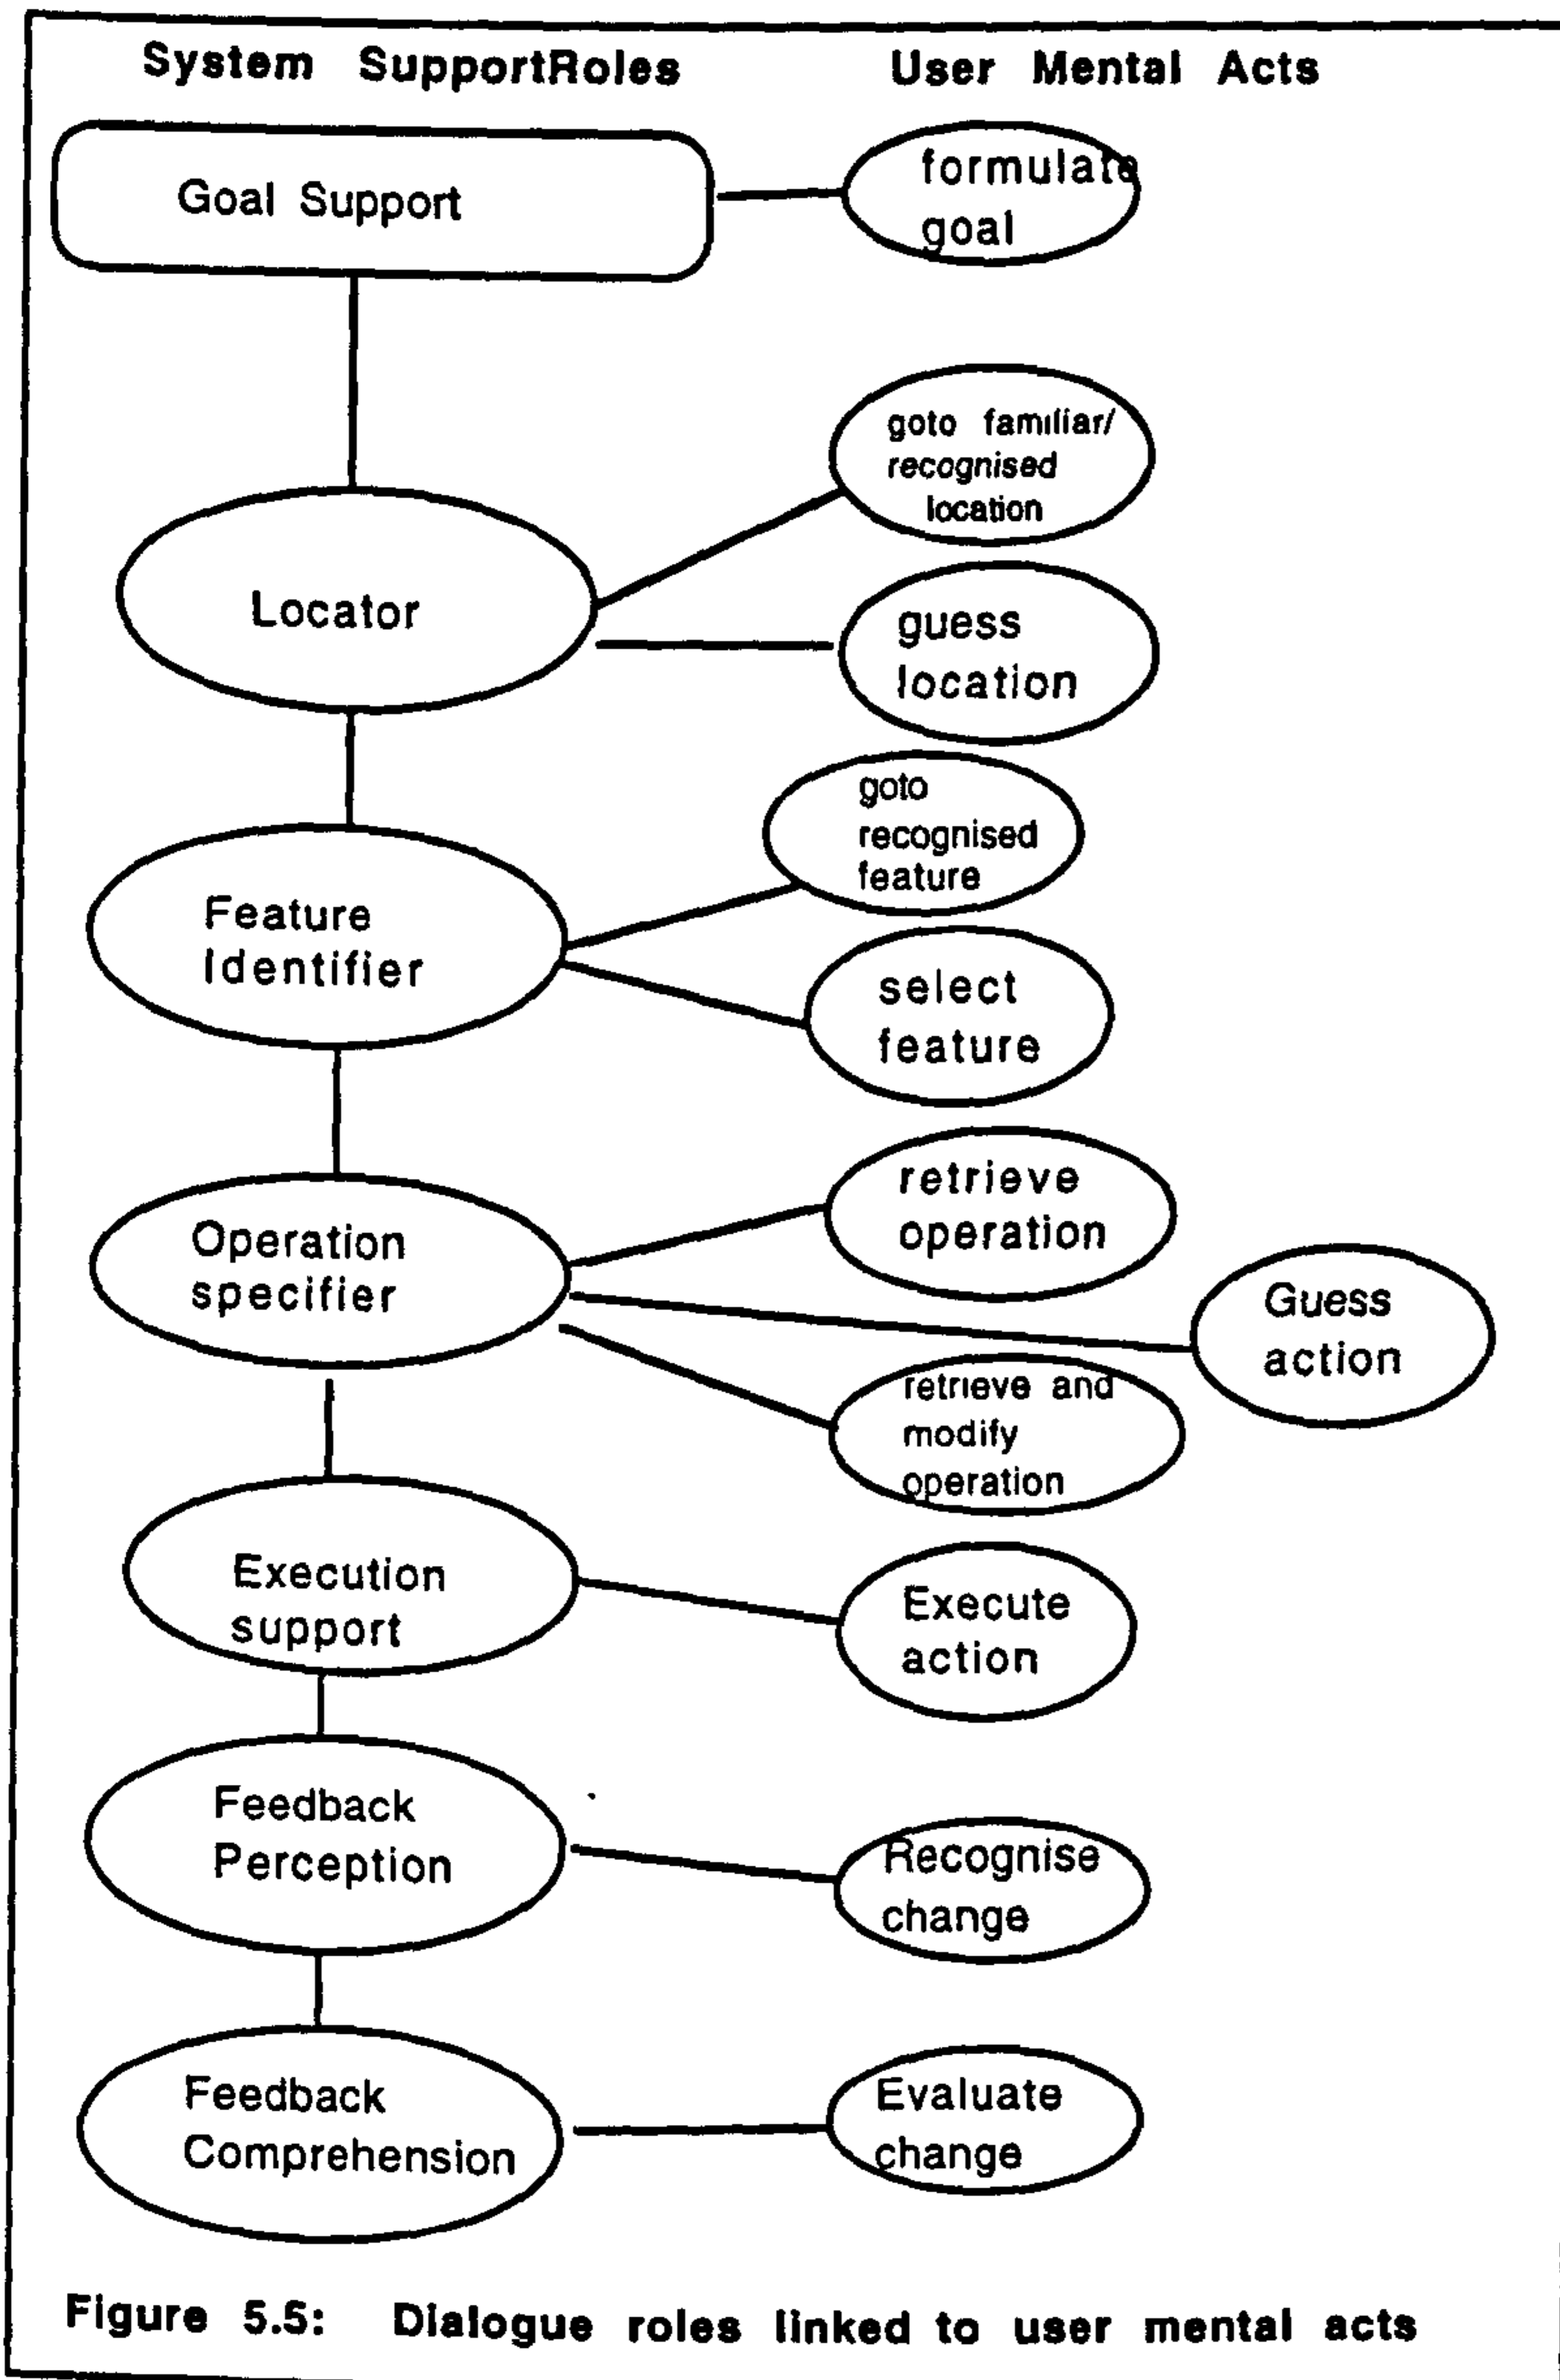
System SupportRoles

User Mental Acts

Goal Support

formulate goal

Locator

goto familiar/ recognised location

guess location

Feature Identifier

goto recognised feature

select feature

Operation specifier

retrieve operation

Guess action

retrieve and modify operation

Execution support

Execute action

Feedback Perception

Recognise change

Feedback Comprehension

Evaluate change

Figure 5.5: Dialogue roles linked to user mental acts